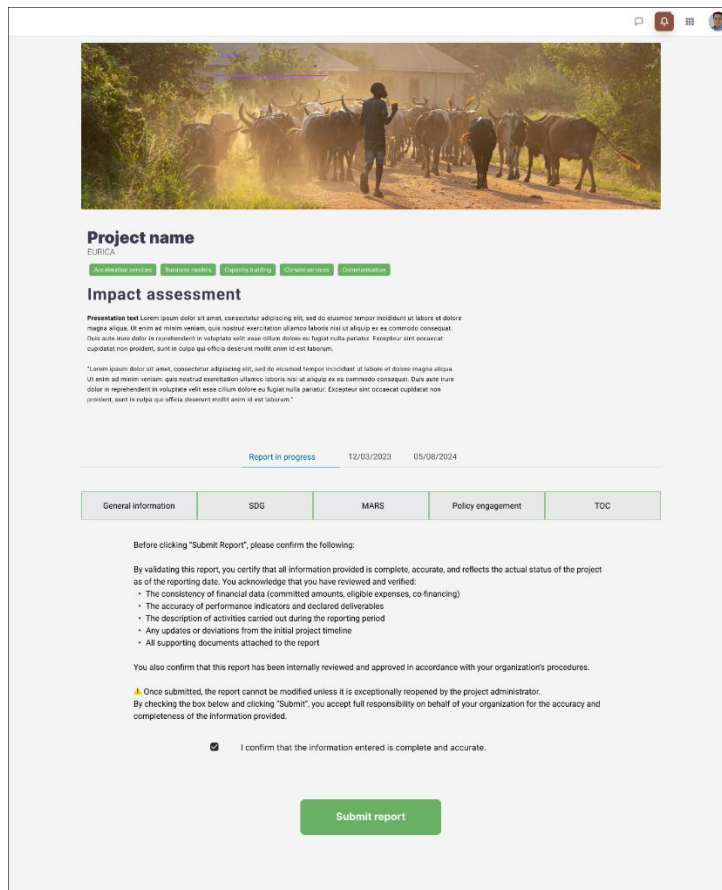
Project name
EURICA

Acceleration services | Business models | Capacity building | Climate services | Communication

Impact assessment

**Presentation text** Lorem ipsum dolor sit amet, consectetur adipiscing elit, sed do eiusmod tempor incididunt ut labore et dolore magna aliqua. Ut enim ad minim veniam, quis nostrud exercitation ullamco laboris nisi ut aliquip ex ea commodo consequat. Duis aute irure dolor in reprehenderit in voluptate velit esse cillum dolore eu fugiat nulla pariatur. Excepteur sint occaecat cupidatat non proident, sunt in culpa qui officia deserunt mollit anim id est laborum.

"Lorem ipsum dolor sit amet, consectetur adipiscing elit, sed do eiusmod tempor incididunt ut labore et dolore magna aliqua. Ut enim ad minim veniam, quis nostrud exercitation ullamco laboris nisi ut aliquip ex ea commodo consequat. Duis aute irure dolor in reprehenderit in voluptate velit esse cillum dolore eu fugiat nulla pariatur. Excepteur sint occaecat cupidatat non proident, sunt in culpa qui officia deserunt mollit anim id est laborum."

Report in progress 12/03/2023 05/08/2024

| General information | SDG | MARS | Policy engagement | TOC |
|---|---|---|---|---|

Before clicking "Submit Report", please confirm the following:

By validating this report, you certify that all information provided is complete, accurate, and reflects the actual status of the project as of the reporting date. You acknowledge that you have reviewed and verified:
• The consistency of financial data (committed amounts, eligible expenses, co-financing)
• The accuracy of performance indicators and declared deliverables
• The description of activities carried out during the reporting period
• Any updates or deviations from the initial project timeline
• All supporting documents attached to the report

You also confirm that this report has been internally reviewed and approved in accordance with your organization's procedures.

⚠️ Once submitted, the report cannot be modified unless it is exceptionally reopened by the project administrator.
By checking the box below and clicking "Submit", you accept full responsibility on behalf of your organization for the accuracy and completeness of the information provided.

I confirm that the information entered is complete and accurate.

Submit report